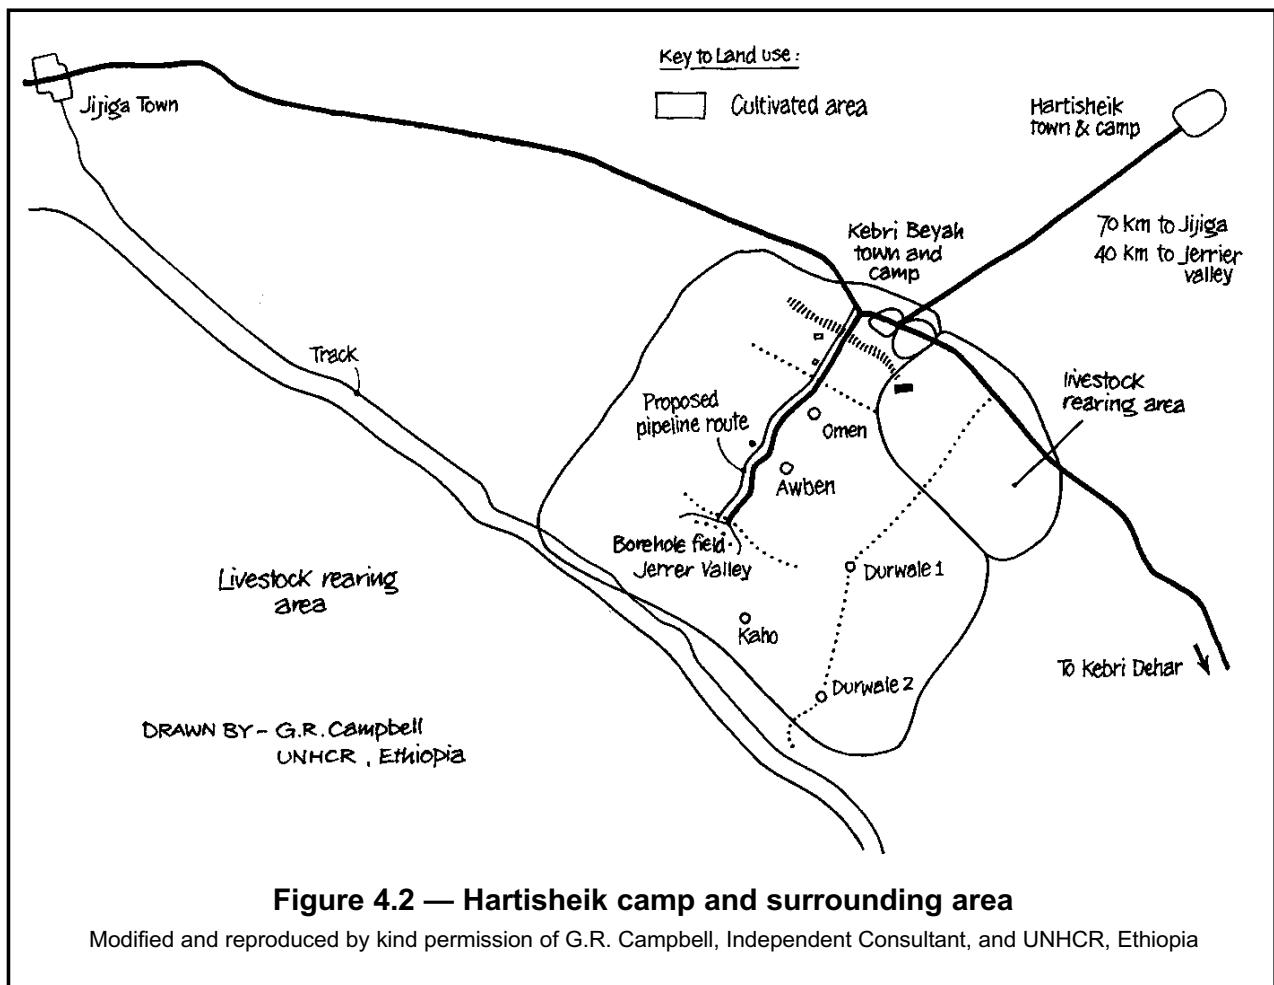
Key to Land use :

Cultivated area

Jijiga Town

Hartisheik town & camp

Kebri Beyah town and camp

70 km to Jijiga
40 km to Jerrier valley

Track

Proposed pipeline route

Omen

livestock rearing area

Awben

Borehole field Jerrer Valley

Durwale 1

Livestock rearing area

Kaho

Durwale 2

To Kebri Dehar

DRAWN BY - G.R. Campbell
UNHCR , Ethiopia

Figure 4.2 — Hartisheik camp and surrounding area

Modified and reproduced by kind permission of G.R. Campbell, Independent Consultant, and UNHCR, Ethiopia